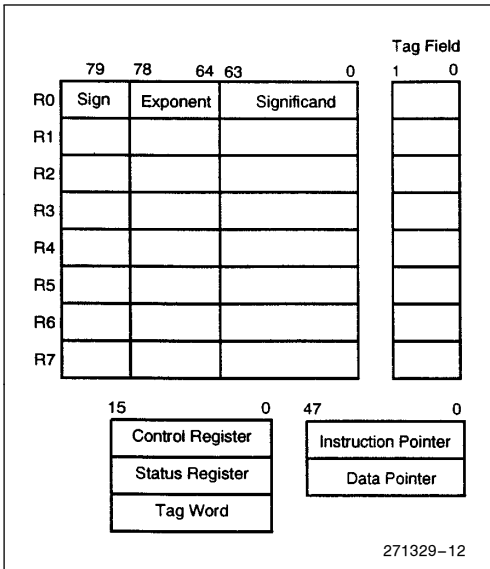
Tag Field

79 78 64 63 0 1 0

| | | | | |
|---|---|---|---|---|
| R0 | Sign | Exponent | Significand | |
| R1 | | | | |
| R2 | | | | |
| R3 | | | | |
| R4 | | | | |
| R5 | | | | |
| R6 | | | | |
| R7 | | | | |

15 0

Control Register

Status Register

Tag Word

47 0

Instruction Pointer

Data Pointer

271329–12